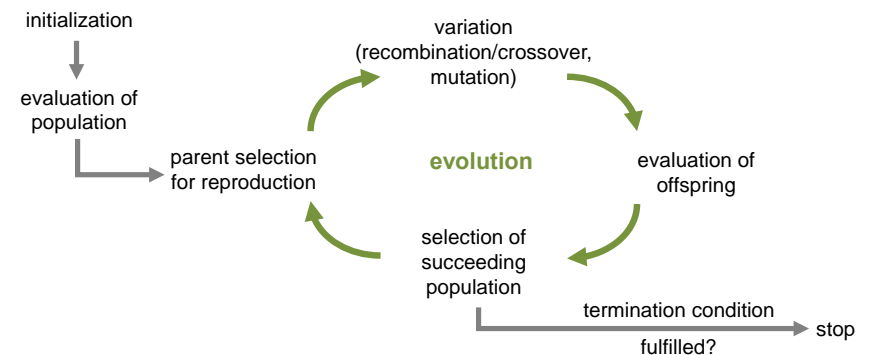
initialization

evaluation of population

parent selection for reproduction

variation (recombination/crossover, mutation)

evolution

evaluation of offspring

selection of succeeding population

termination condition

fulfilled?

stop